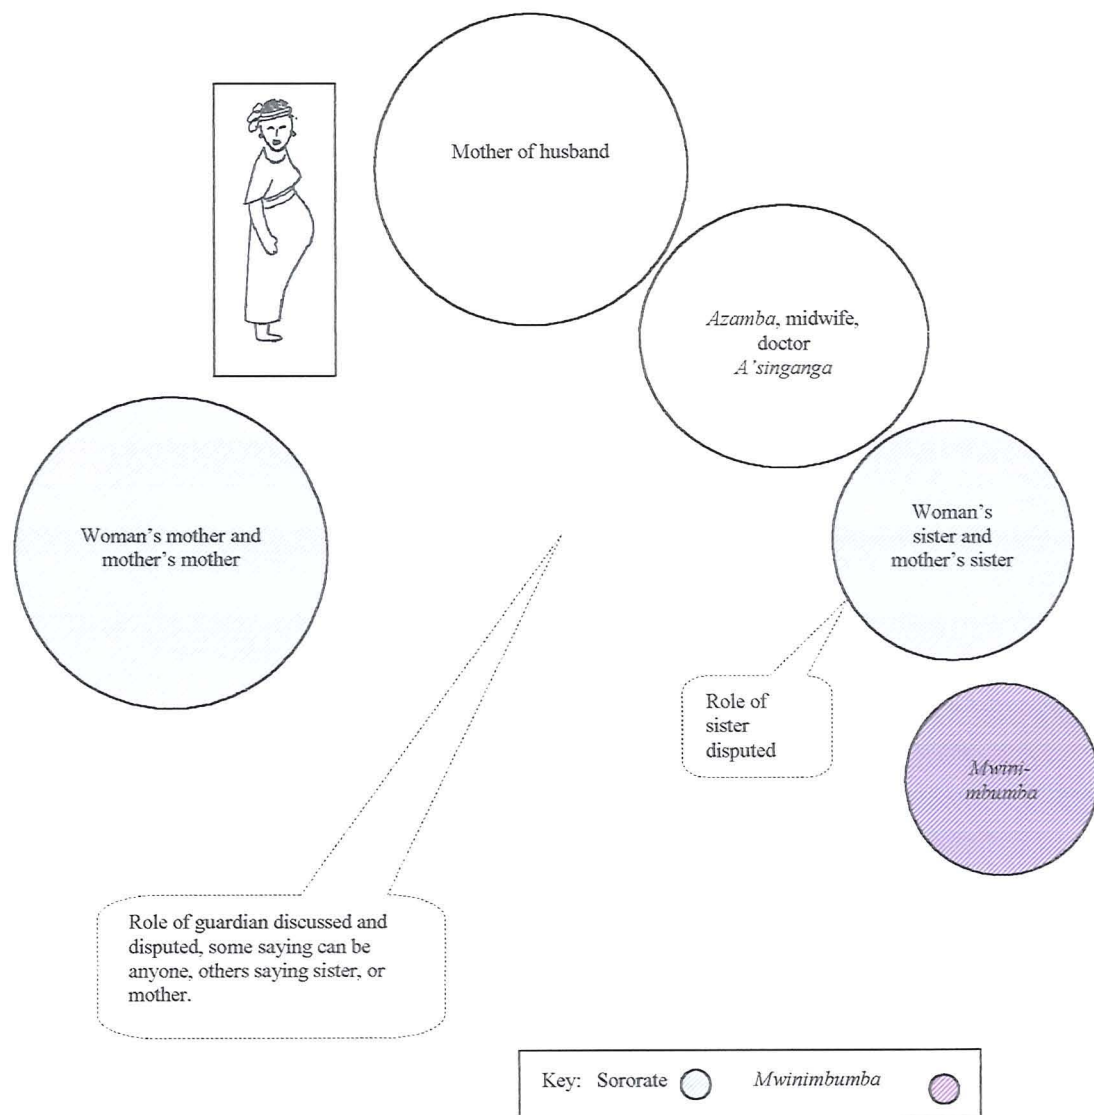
Mother of husband

Azamba, midwife, doctor
A'singanga

Woman's mother and mother's mother

Woman's sister and mother's sister

Role of sister disputed

Mwini-mbumba

Role of guardian discussed and disputed, some saying can be anyone, others saying sister, or mother.

Key: Sororate Mwinimbumba